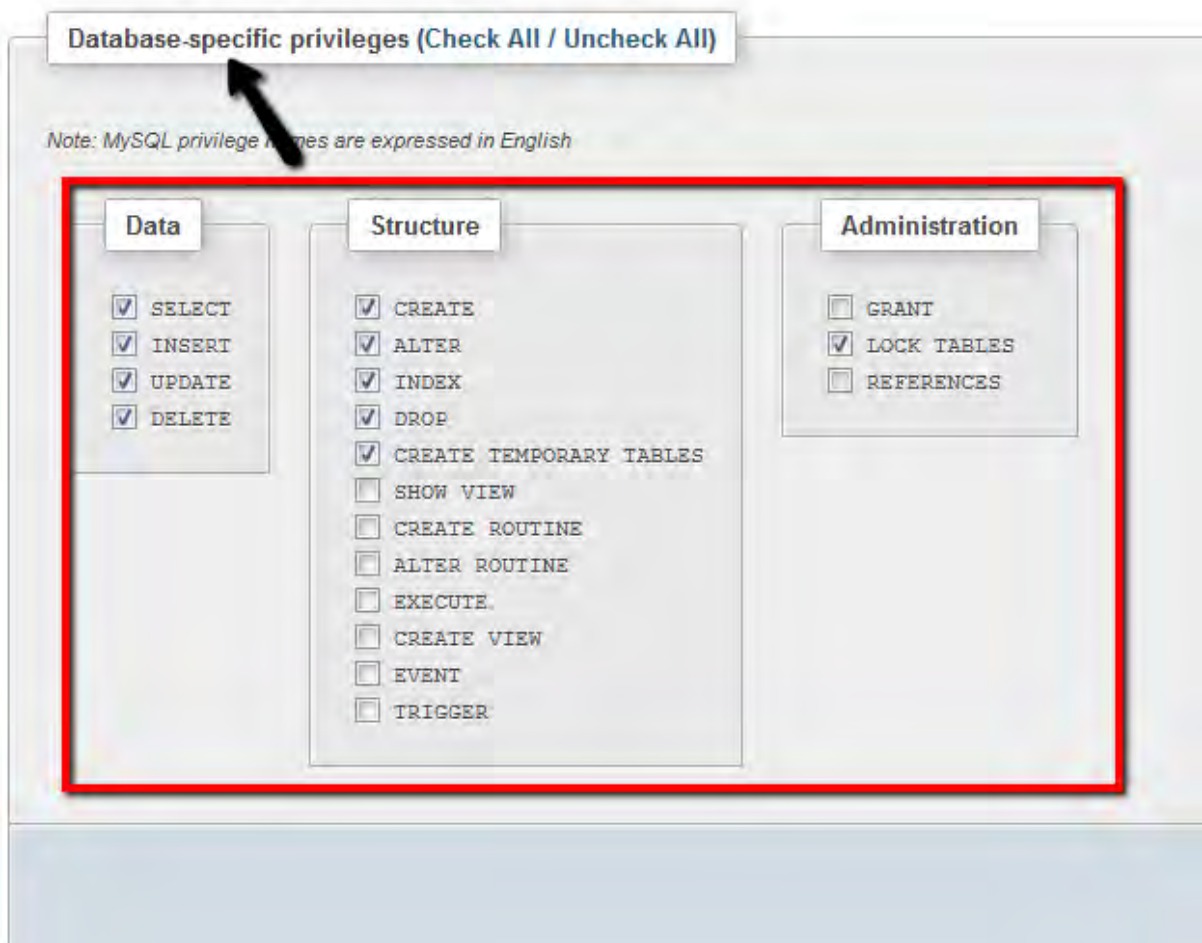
Database-specific privileges (Check All / Uncheck All)

Note: MySQL privilege names are expressed in English

Data

SELECT
INSERT
UPDATE
DELETE

Structure

CREATE
ALTER
INDEX
DROP
CREATE TEMPORARY TABLES
SHOW VIEW
CREATE ROUTINE
ALTER ROUTINE
EXECUTE
CREATE VIEW
EVENT
TRIGGER

Administration

GRANT
LOCK TABLES
REFERENCES